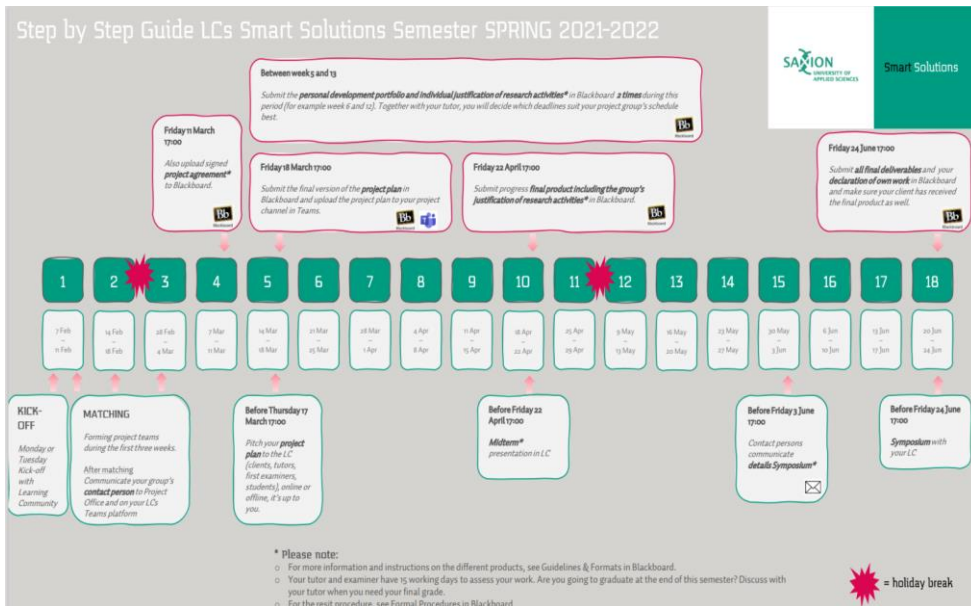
Step by Step Guide LCs Smart Solutions Semester SPRING 2021-2022

SAXION UNIVERSITY OF APPLIED SCIENCES

Smart Solutions

Between week 5 and 13

Submit the **personal development portfolio and individual justification of research activities*** in Blackboard **2 times** during this period (for example week 6 and 12). Together with your tutor, you will decide which deadlines suit your project group's schedule best.

Friday 11 March 17:00

Also upload signed **project agreement*** to Blackboard.

Friday 18 March 17:00

Submit the final version of the **project plan** in Blackboard and upload the project plan to your project channel in Teams.

Friday 22 April 17:00

Submit progress **final product including the group's justification of research activities*** in Blackboard.

Friday 24 June 17:00

Submit **all final deliverables** and your **declaration of own work** in Blackboard and make sure your client has received the final product as well.

| 1 | 2 | 3 | 4 | 5 | 6 | 7 | 8 | 9 | 10 | 11 | 12 | 13 | 14 | 15 | 16 | 17 | 18 |
|---|---|---|---|---|---|---|---|---|---|---|---|---|---|---|---|---|---|
| 7 Feb – 11 Feb | 14 Feb – 18 Feb | 28 Feb – 4 Mar | 7 Mar – 11 Mar | 14 Mar – 18 Mar | 21 Mar – 25 Mar | 28 Mar – 1 Apr | 4 Apr – 8 Apr | 11 Apr – 15 Apr | 18 Apr – 22 Apr | 25 Apr – 29 Apr | 9 May – 13 May | 16 May – 20 May | 23 May – 27 May | 30 May – 3 Jun | 6 Jun – 10 Jun | 13 Jun – 17 Jun | 20 Jun – 24 Jun |

KICK-OFF

Monday or Tuesday Kick-off with Learning Community

MATCHING

Forming project teams during the first three weeks.

After matching Communicate your group's **contact person** to Project Office and on your LCs Teams platform

Before Thursday 17 March 17:00

Pitch your **project plan** to the LC (clients, tutors, first examiners, students), online or offline, it's up to you.

Before Friday 22 April 17:00

**Midterm*** presentation in LC

Before Friday 3 June 17:00

Contact persons communicate **details Symposium***

Before Friday 24 June 17:00

**Symposium** with your LC

* Please note:
○ For more information and instructions on the different products, see Guidelines & Formats in Blackboard.
○ Your tutor and examiner have 15 working days to assess your work. Are you going to graduate at the end of this semester? Discuss with your tutor when you need your final grade.
○ For the resit procedure, see Formal Procedures in Blackboard.

= holiday break